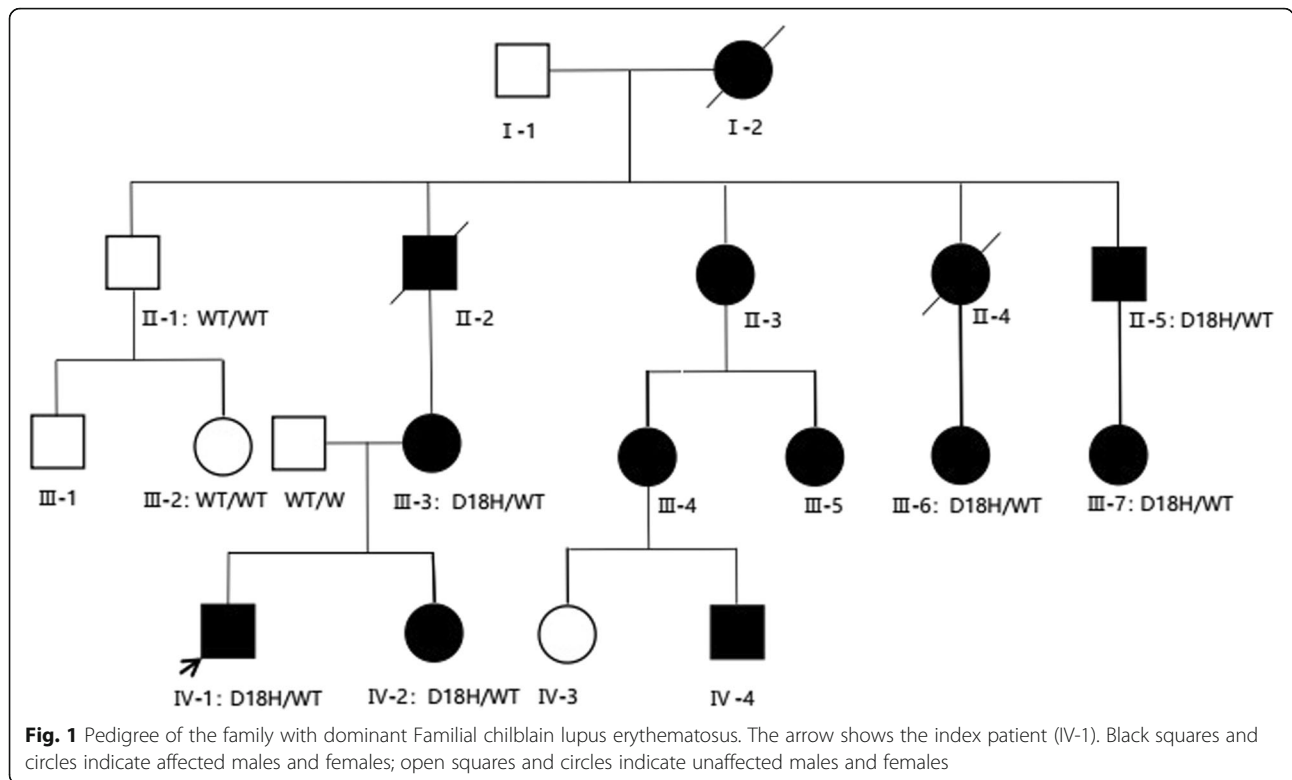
I -1

I -2

II-1: WT/WT

II-2

II-3

II-4

II-5: D18H/WT

III-1

III-2: WT/WT

WT/W

III-3: D18H/WT

III-4

III-5

III-6: D18H/WT

III-7: D18H/WT

IV-1: D18H/WT

IV-2: D18H/WT

IV-3

IV -4

**Fig. 1** Pedigree of the family with dominant Familial chilblain lupus erythematosus. The arrow shows the index patient (IV-1). Black squares and circles indicate affected males and females; open squares and circles indicate unaffected males and females